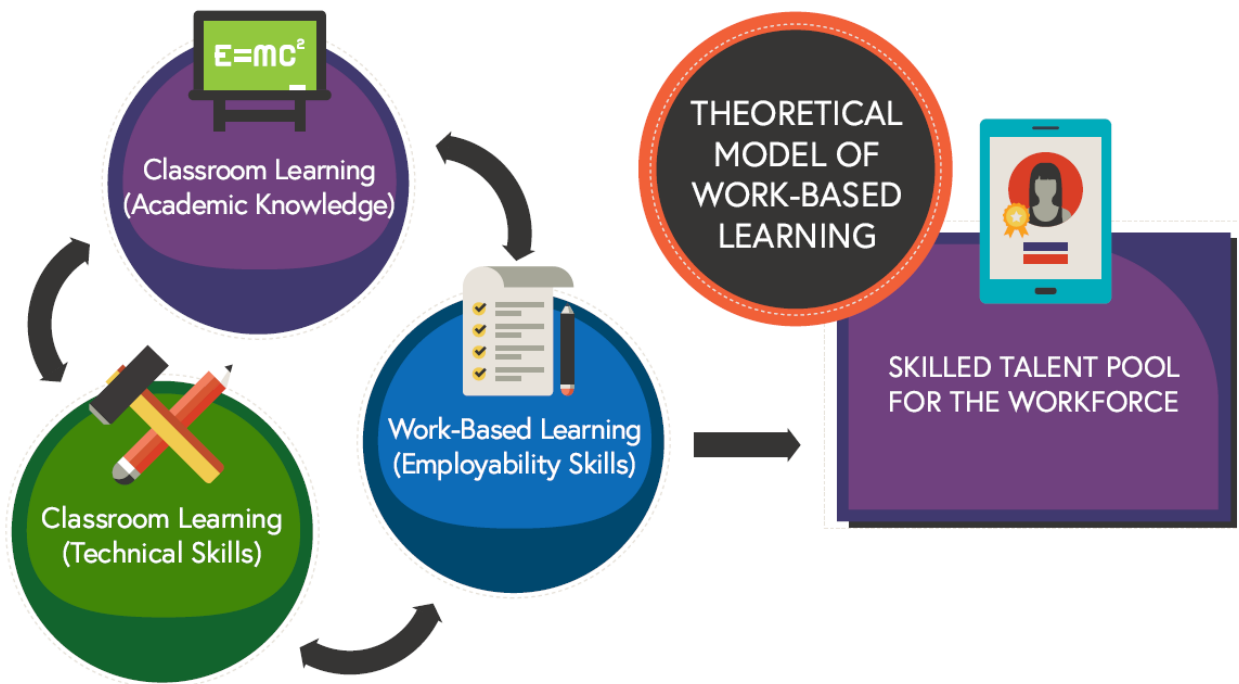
THEORETICAL MODEL OF WORK-BASED LEARNING

$E=mc^2$

Classroom Learning (Academic Knowledge)

Work-Based Learning (Employability Skills)

Classroom Learning (Technical Skills)

SKILLED TALENT POOL FOR THE WORKFORCE